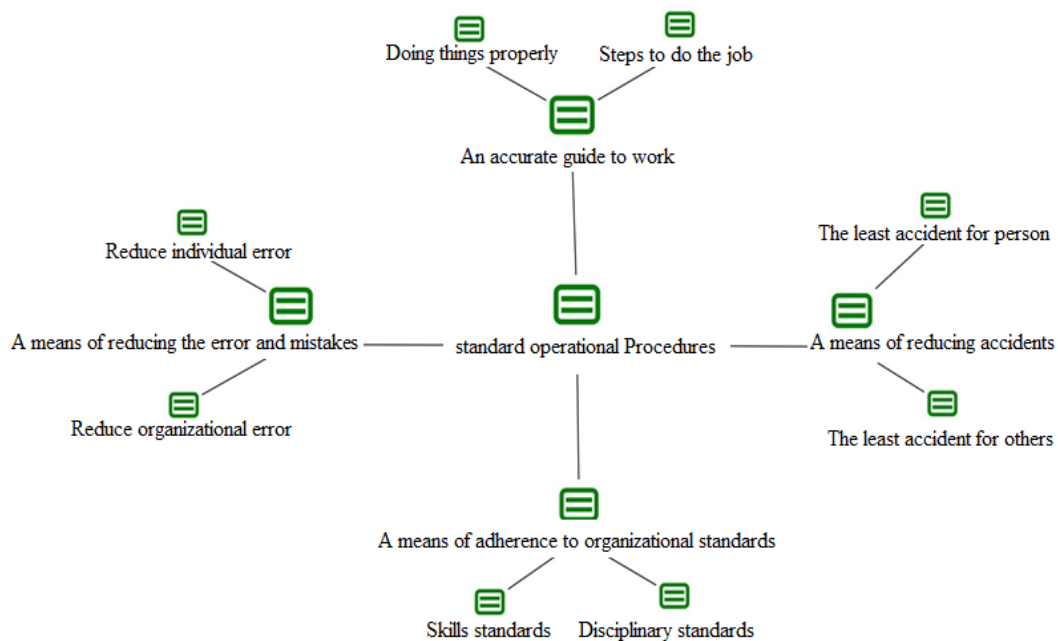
Doing things properly

Steps to do the job

An accurate guide to work

Reduce individual error

The least accident for person

A means of reducing the error and mistakes

standard operational Procedures

A means of reducing accidents

Reduce organizational error

The least accident for others

A means of adherence to organizational standards

Skills standards

Disciplinary standards